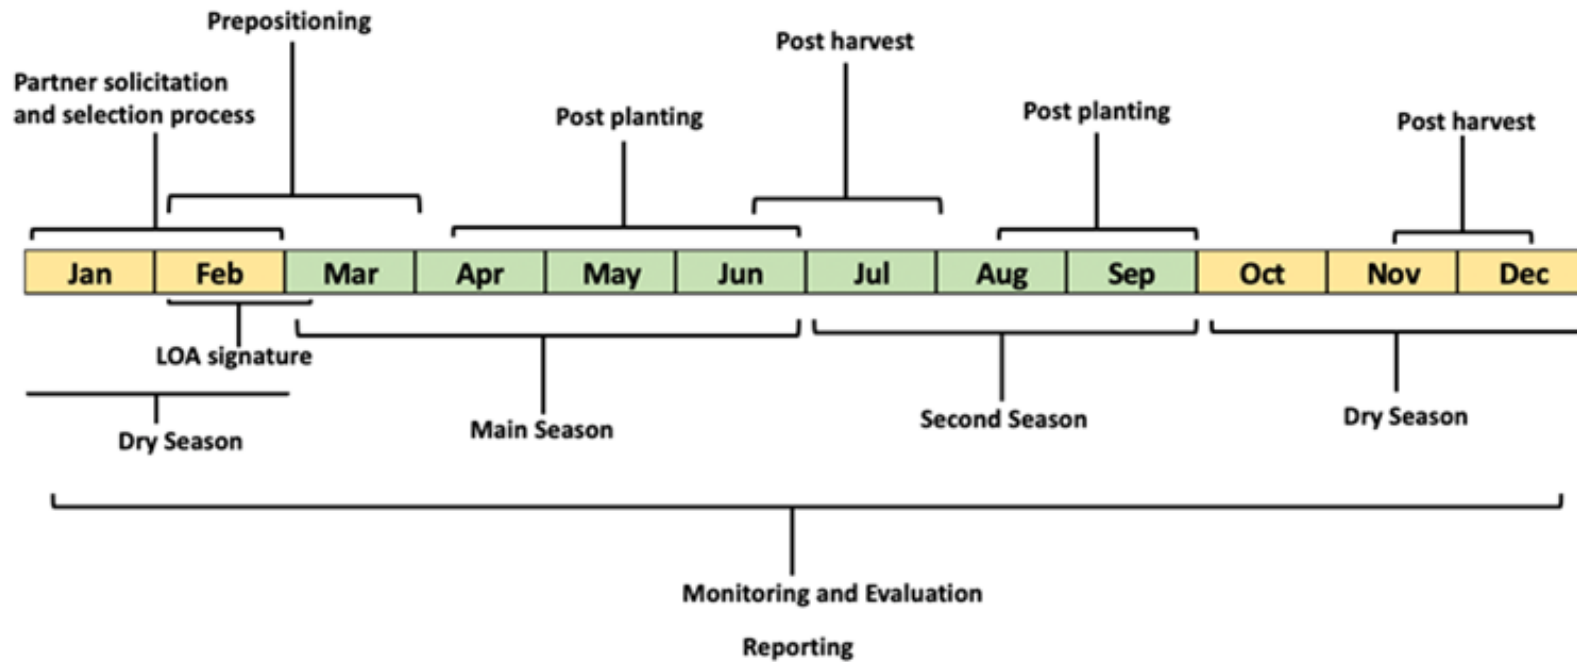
Prepositioning

Partner solicitation and selection process

Post harvest

Post planting

Post planting

Post harvest

Jan
Feb
Mar
Apr
May
Jun
Jul
Aug
Sep
Oct
Nov
Dec

LOA signature

Dry Season

Main Season

Second Season

Dry Season

Monitoring and Evaluation

Reporting